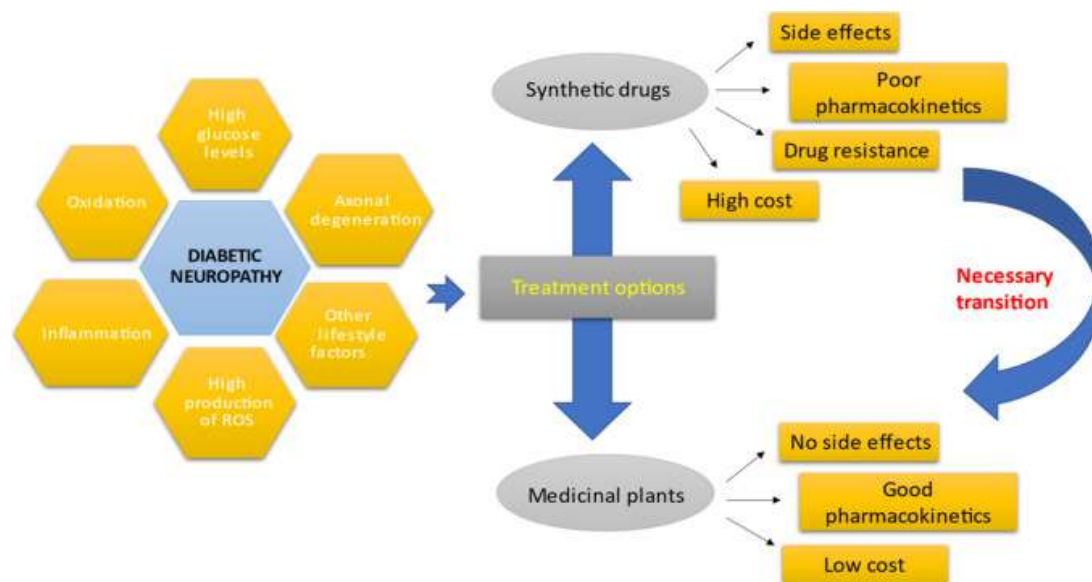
High glucose levels

Oxidation

Axonal degeneration

DIABETIC NEUROPATHY

Inflammation

Other lifestyle factors

High production of ROS

Synthetic drugs

Side effects

Poor pharmacokinetics

Drug resistance

High cost

Treatment options

Necessary transition

Medicinal plants

No side effects

Good pharmacokinetics

Low cost